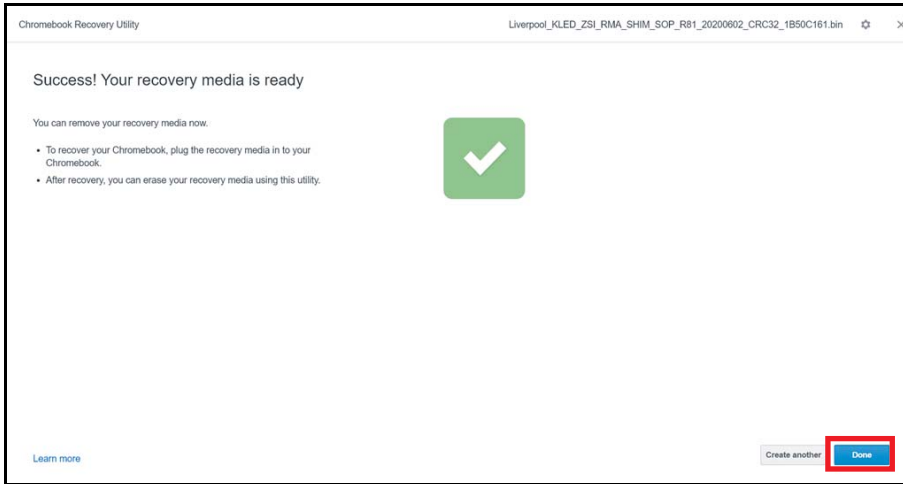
Chromebook Recovery Utility

Liverpool_KLED_ZSI_RMA_SHIM_SOP_R81_20200602_CRC32_1B50C161.bin

Success! Your recovery media is ready

You can remove your recovery media now.

- To recover your Chromebook, plug the recovery media in to your Chromebook.
- After recovery, you can erase your recovery media using this utility.

Learn more

Create another

Done